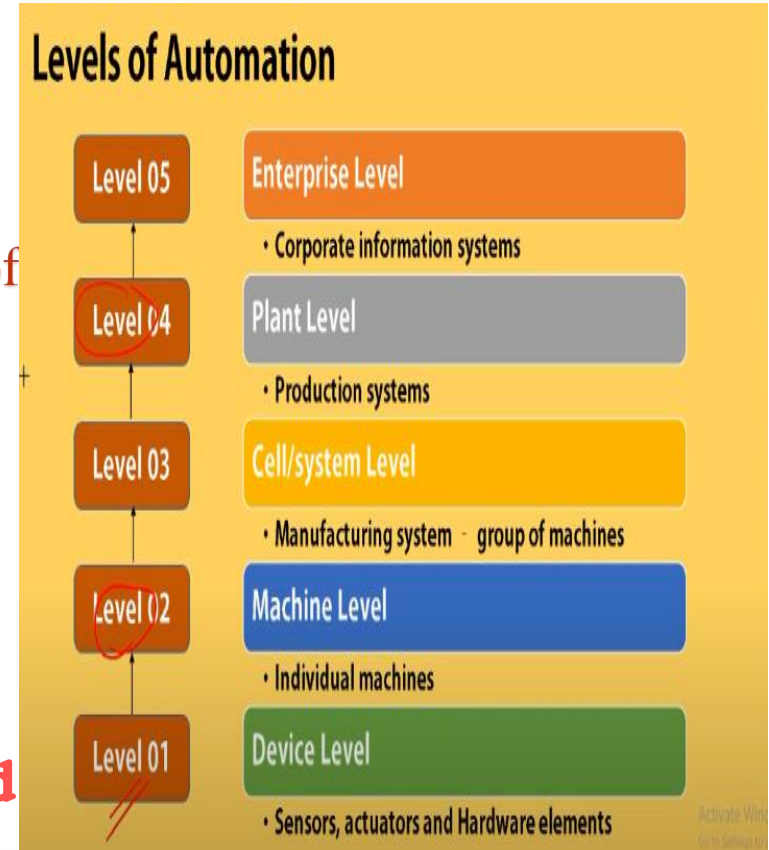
Levels of Automation

Level 05

Enterprise Level

• Corporate information systems

Level 04

Plant Level

• Production systems

Level 03

Cell/system Level

• Manufacturing system - group of machines

Level 02

Machine Level

• Individual machines

Level 01

Device Level

• Sensors, actuators and Hardware elements

Activate Wind
Go to Settings to